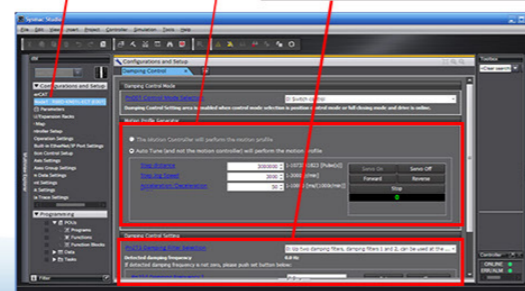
Sysmac Studio

File Edit View Insert Project Controller Simulation Tools Help

Configurations and Setup

Damping Control

Damping Control Mode

Damping Control Mode Selection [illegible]

Damping Control Setting area is displayed when control mode selection is positioning control mode or full closing mode and drive is online.

Motion Profile Generator

The Motion Controller will perform the motion profile

Auto Tune (and not the motion controller) will perform the motion profile

Step Distance 300000 1-1073741823 [Pulse(s)]

Moving Speed 3000 1-3000 [r/min]

Acceleration/Deceleration 50 1-10000 [ms/(1000r/min)]

Servo On

Servo Off

Forward

Reverse

Stop

Damping Control Setting

Vib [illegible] Damping Filter Selection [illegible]

Detected damping frequency 0.0 Hz

If detected damping frequency is not zero, please push set button below.

Configurations and Setup

EtherCAT

Parameters

Expansion Racks

Map

Controller Setup

Operation Settings

Built-in EtherNet/IP Port Settings

Cam Data Settings

Axis Settings

Axis Group Settings

Data Settings

Settings

Trace Settings

Programming

POUs

Programs

Functions

Function Blocks

Data

Tasks

Filter

Toolbox

Controller

ONLINE

ERR/ALM